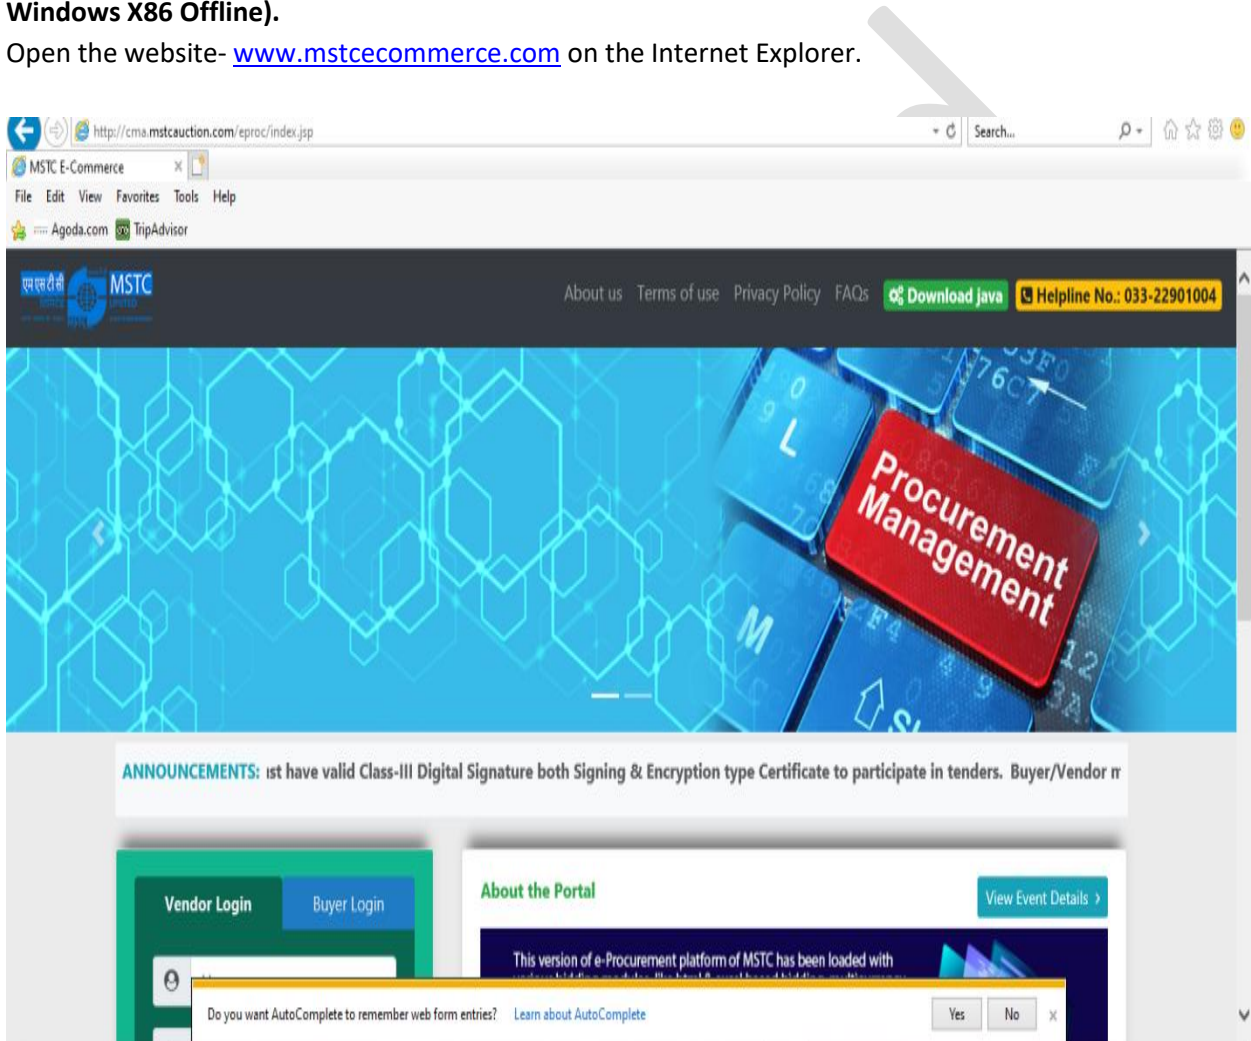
Windows X86 Offline).

Open the website- www.mstcecommerce.com on the Internet Explorer.

http://cma.mstcauction.com/eproc/index.jsp

Search...

MSTC E-Commerce

File Edit View Favorites Tools Help

Agoda.com TripAdvisor

एमएसटीसी MSTC

About us Terms of use Privacy Policy FAQs Download java Helpline No.: 033-22901004

Procurement Management

ANNOUNCEMENTS: ıst have valid Class-III Digital Signature both Signing & Encryption type Certificate to participate in tenders. Buyer/Vendor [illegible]

Vendor Login Buyer Login

About the Portal

View Event Details ›

This version of e-Procurement platform of MSTC has been loaded with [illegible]

Do you want AutoComplete to remember web form entries? Learn about AutoComplete Yes No ×